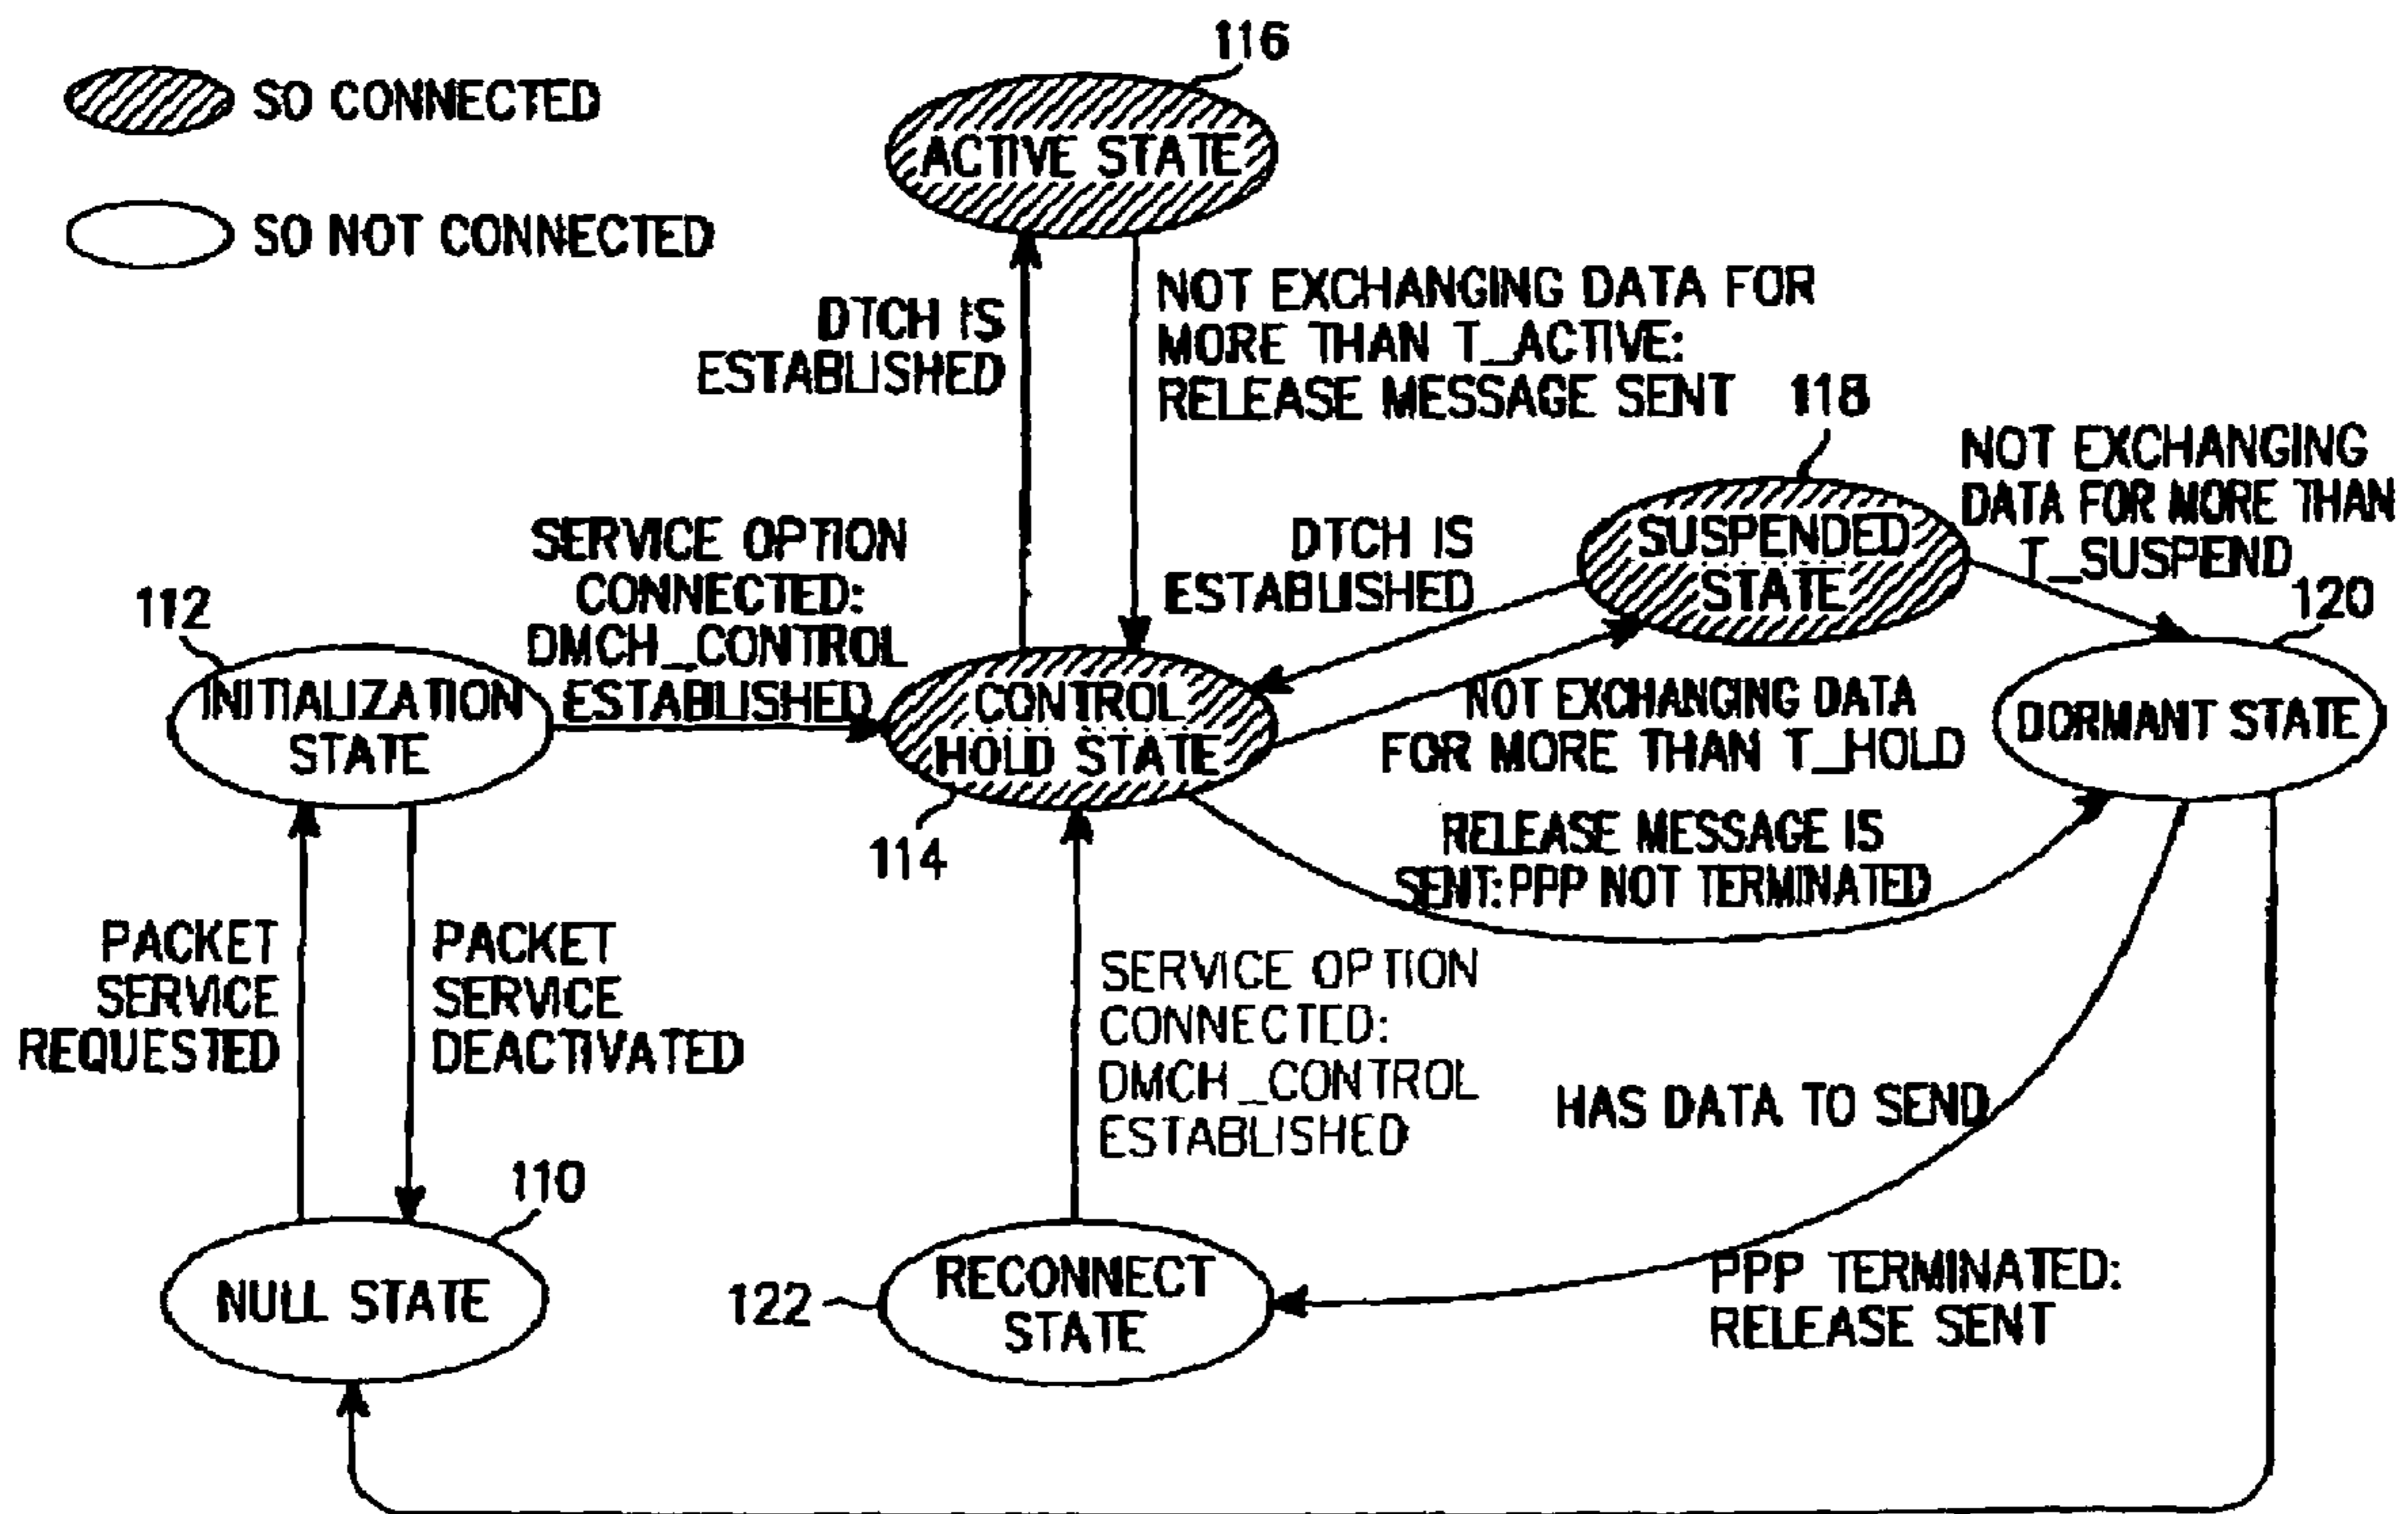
SO CONNECTED

SO NOT CONNECTED

116

ACTIVE STATE

DTCH IS ESTABLISHED

NOT EXCHANGING DATA FOR MORE THAN T_ACTIVE: RELEASE MESSAGE SENT

118

NOT EXCHANGING DATA FOR MORE THAN T_SUSPEND

SERVICE OPTION CONNECTED: DMCH_CONTROL ESTABLISHED

DTCH IS ESTABLISHED

SUSPENDED STATE

120

112

INITIALIZATION STATE

CONTROL HOLD STATE

NOT EXCHANGING DATA FOR MORE THAN T_HOLD

DORMANT STATE

114

RELEASE MESSAGE IS SENT: PPP NOT TERMINATED

PACKET SERVICE REQUESTED

PACKET SERVICE DEACTIVATED

SERVICE OPTION CONNECTED: DMCH_CONTROL ESTABLISHED

HAS DATA TO SEND

110

NULL STATE

122

RECONNECT STATE

PPP TERMINATED: RELEASE SENT